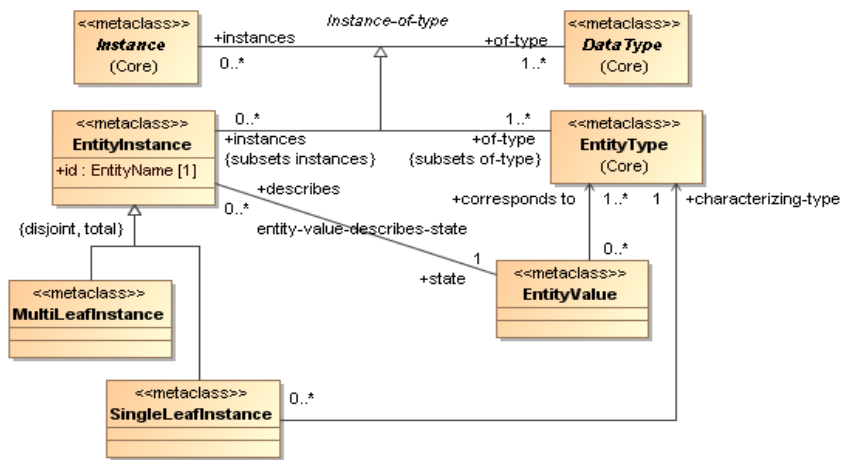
<<metaclass>>
Instance
(Core)

+instances
0..*

Instance-of-type

+of-type
1..*

<<metaclass>>
DataType
(Core)

<<metaclass>>
EntityInstance
+id : EntityName [1]

0..*
+instances
{subsets instances}

1..*
+of-type
{subsets of-type}

<<metaclass>>
EntityType
(Core)

+describes
0..*
entity-value-describes-state

+corresponds to
1..*
1
+characterizing-type

{disjoint, total}

1
+state

0..*
<<metaclass>>
EntityValue

<<metaclass>>
MultiLeafInstance

<<metaclass>>
SingleLeafInstance
0..*